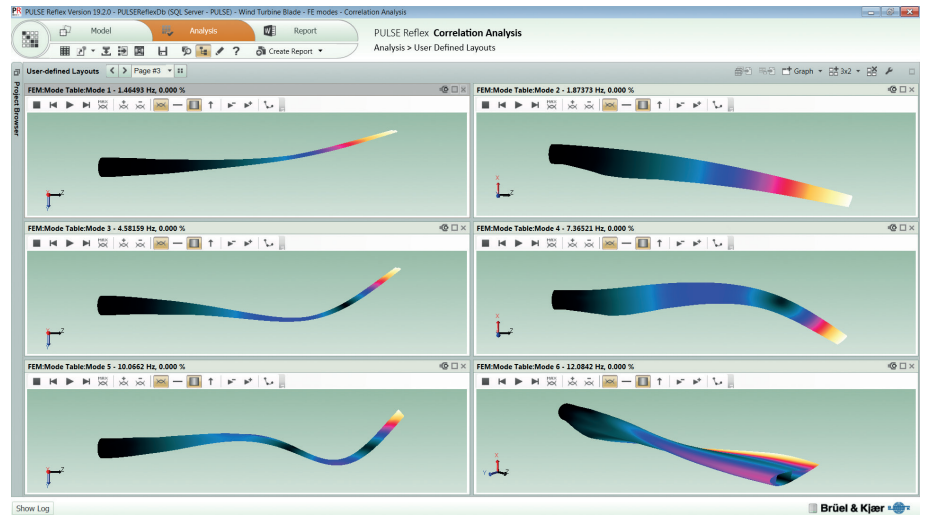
PULSE Reflex Version 19.2.0 - PULSEReflexDb (SQL Server - PULSE) - Wind Turbine Blade - FE modes - Correlation Analysis

Model

Analysis

Report

Create Report

PULSE Reflex **Correlation Analysis**

Analysis > User Defined Layouts

Project Browser

User-defined Layouts

Page #3

Graph

3x2

FEM:Mode Table:Mode 1 - 1.46493 Hz, 0.000 %

FEM:Mode Table:Mode 2 - 1.87373 Hz, 0.000 %

FEM:Mode Table:Mode 3 - 4.58159 Hz, 0.000 %

FEM:Mode Table:Mode 4 - 7.36521 Hz, 0.000 %

FEM:Mode Table:Mode 5 - 10.0662 Hz, 0.000 %

FEM:Mode Table:Mode 6 - 12.0842 Hz, 0.000 %

Show Log

Brüel & Kjær